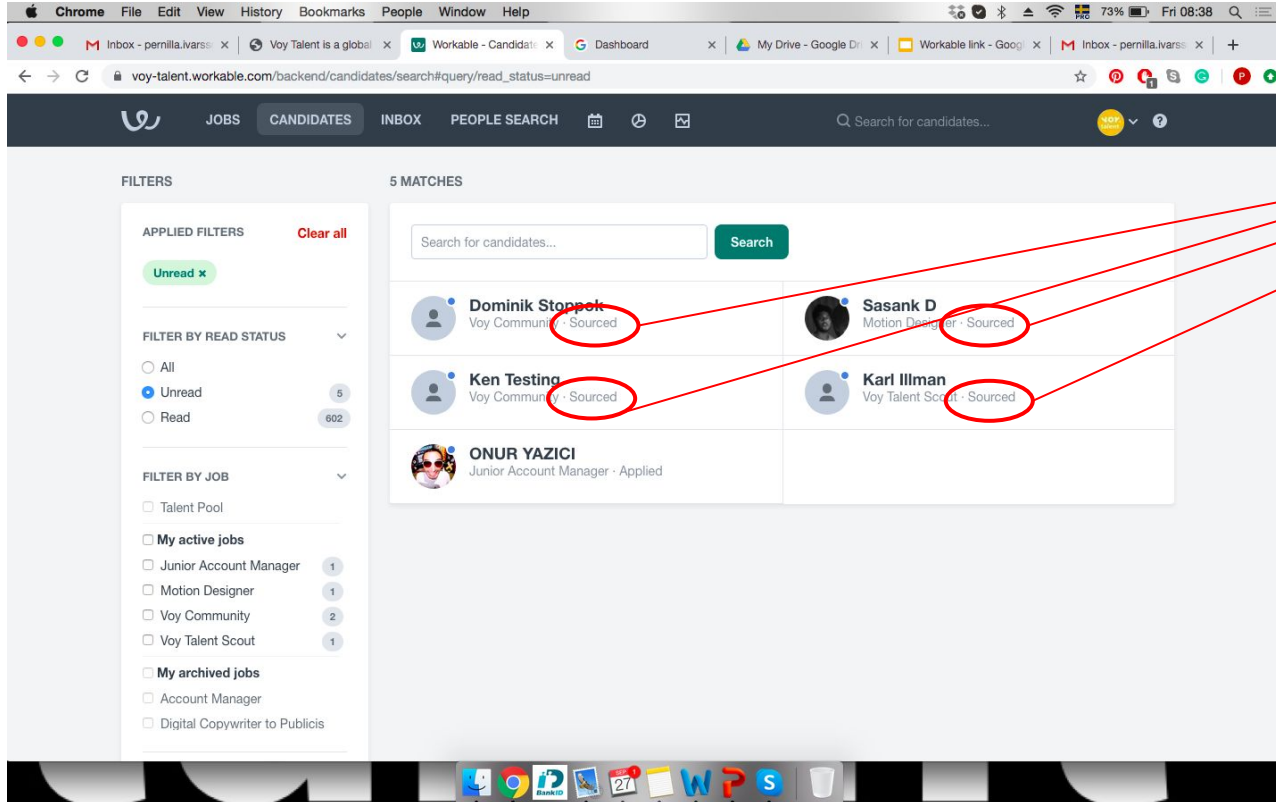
Chrome File Edit View History Bookmarks People Window Help 73% Fri 08:38

Inbox - pernilla.ivarss × | Voy Talent is a global × | Workable - Candidate × | Dashboard × | My Drive - Google Dri × | Workable link - Goog × | Inbox - pernilla.ivarss ×

voy-talent.workable.com/backend/candidates/search#query/read_status=unread

JOBS CANDIDATES INBOX PEOPLE SEARCH

Search for candidates...

FILTERS

5 MATCHES

APPLIED FILTERS Clear all

Unread ×

FILTER BY READ STATUS

All
Unread 5
Read 602

FILTER BY JOB

Talent Pool
My active jobs
Junior Account Manager 1
Motion Designer 1
Voy Community 2
Voy Talent Scout 1
My archived jobs
Account Manager
Digital Copywriter to Publicis

Search for candidates...

Search

Dominik Stoppok
Voy Community · Sourced

Sasank D
Motion Designer · Sourced

Ken Testing
Voy Community · Sourced

Karl Illman
Voy Talent Scout · Sourced

ONUR YAZICI
Junior Account Manager · Applied

BankID 27